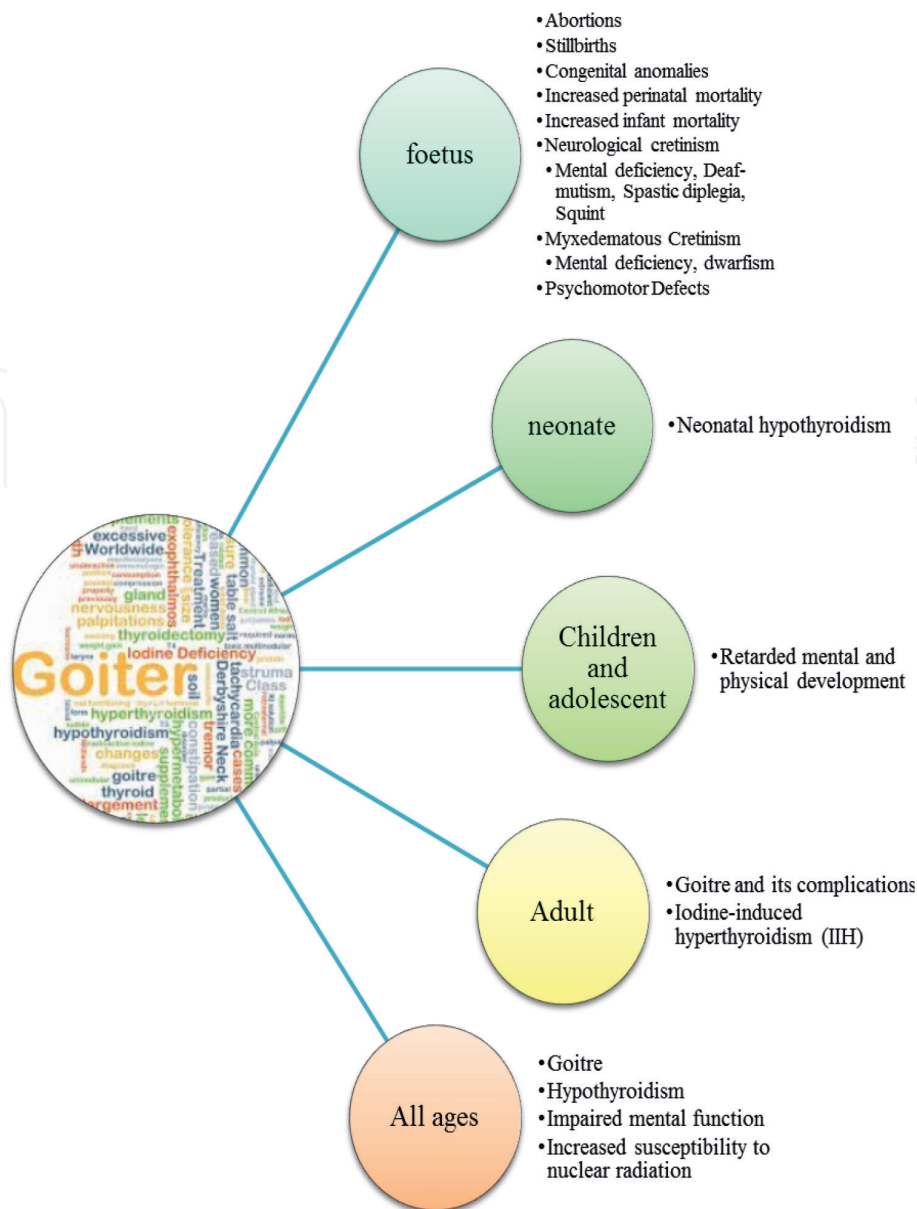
foetus

• Abortions
• Stillbirths
• Congenital anomalies
• Increased perinatal mortality
• Increased infant mortality
• Neurological cretinism
• Mental deficiency, Deaf-mutism, Spastic diplegia, Squint
• Myxedematous Cretinism
• Mental deficiency, dwarfism
• Psychomotor Defects

neonate

• Neonatal hypothyroidism

Children and adolescent

• Retarded mental and physical development

Adult

• Goitre and its complications
• Iodine-induced hyperthyroidism (IIH)

All ages

• Goitre
• Hypothyroidism
• Impaired mental function
• Increased susceptibility to nuclear radiation

Goiter
excessive
Worldwide
Treatment
exophthalmos
gland
nervousness
palpitations
thyroidectomy
Iodine Deficiency
table salt
women
soil
struma
Class
tachycardia
Derbyshire Neck
hyperthyroidism
hypothyroidism
tremor
constipation
changes
goitre
thyroid
cases
more common
supplements